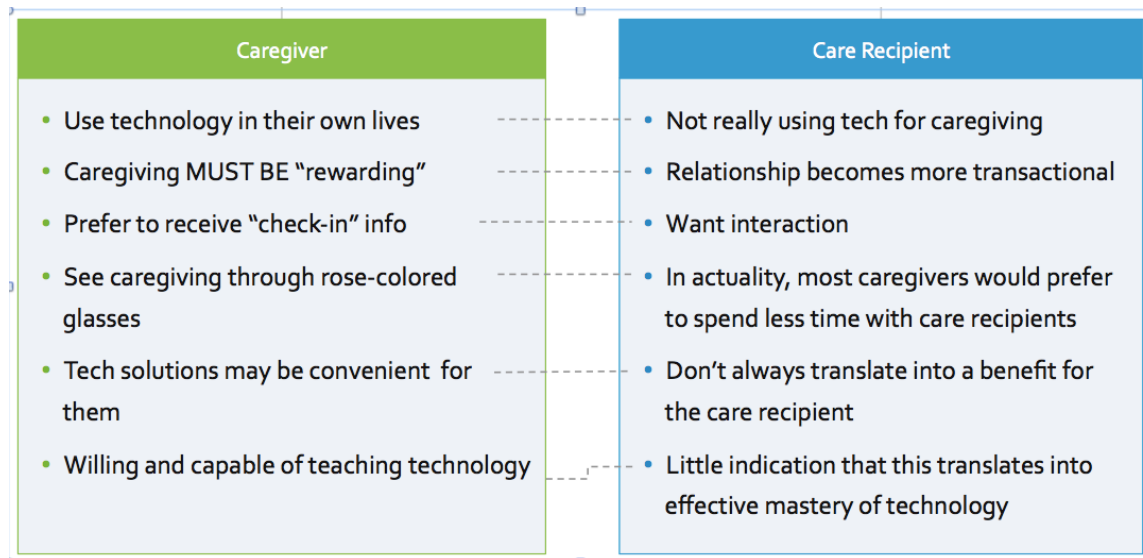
Caregiver

- Use technology in their own lives
- Caregiving MUST BE “rewarding”
- Prefer to receive “check-in” info
- See caregiving through rose-colored glasses
- Tech solutions may be convenient for them
- Willing and capable of teaching technology

Care Recipient

- Not really using tech for caregiving
- Relationship becomes more transactional
- Want interaction
- In actuality, most caregivers would prefer to spend less time with care recipients
- Don’t always translate into a benefit for the care recipient
- Little indication that this translates into effective mastery of technology